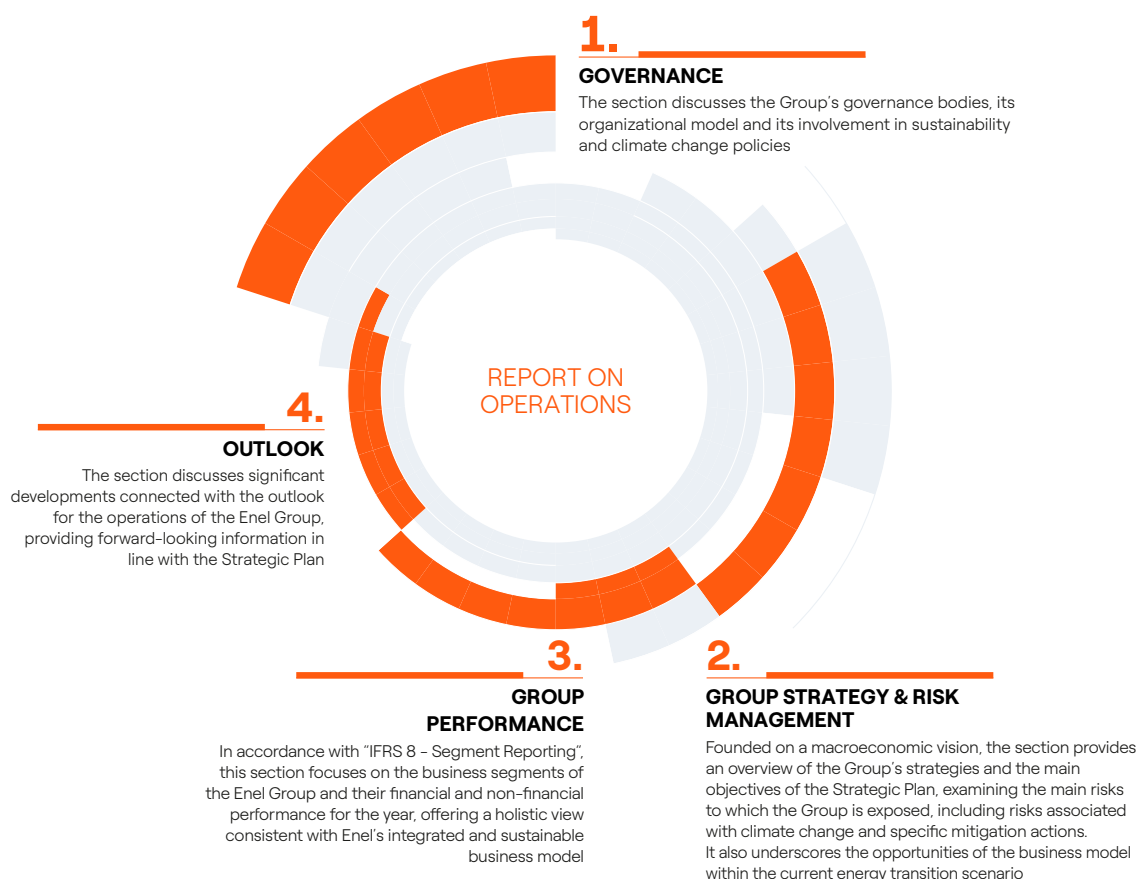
1.

GOVERNANCE

The section discusses the Group's governance bodies, its organizational model and its involvement in sustainability and climate change policies

REPORT ON OPERATIONS

4.

OUTLOOK

The section discusses significant developments connected with the outlook for the operations of the Enel Group, providing forward-looking information in line with the Strategic Plan

3.

GROUP PERFORMANCE

In accordance with "IFRS 8 - Segment Reporting", this section focuses on the business segments of the Enel Group and their financial and non-financial performance for the year, offering a holistic view consistent with Enel's integrated and sustainable business model

2.

GROUP STRATEGY & RISK MANAGEMENT

Founded on a macroeconomic vision, the section provides an overview of the Group's strategies and the main objectives of the Strategic Plan, examining the main risks to which the Group is exposed, including risks associated with climate change and specific mitigation actions.
It also underscores the opportunities of the business model within the current energy transition scenario